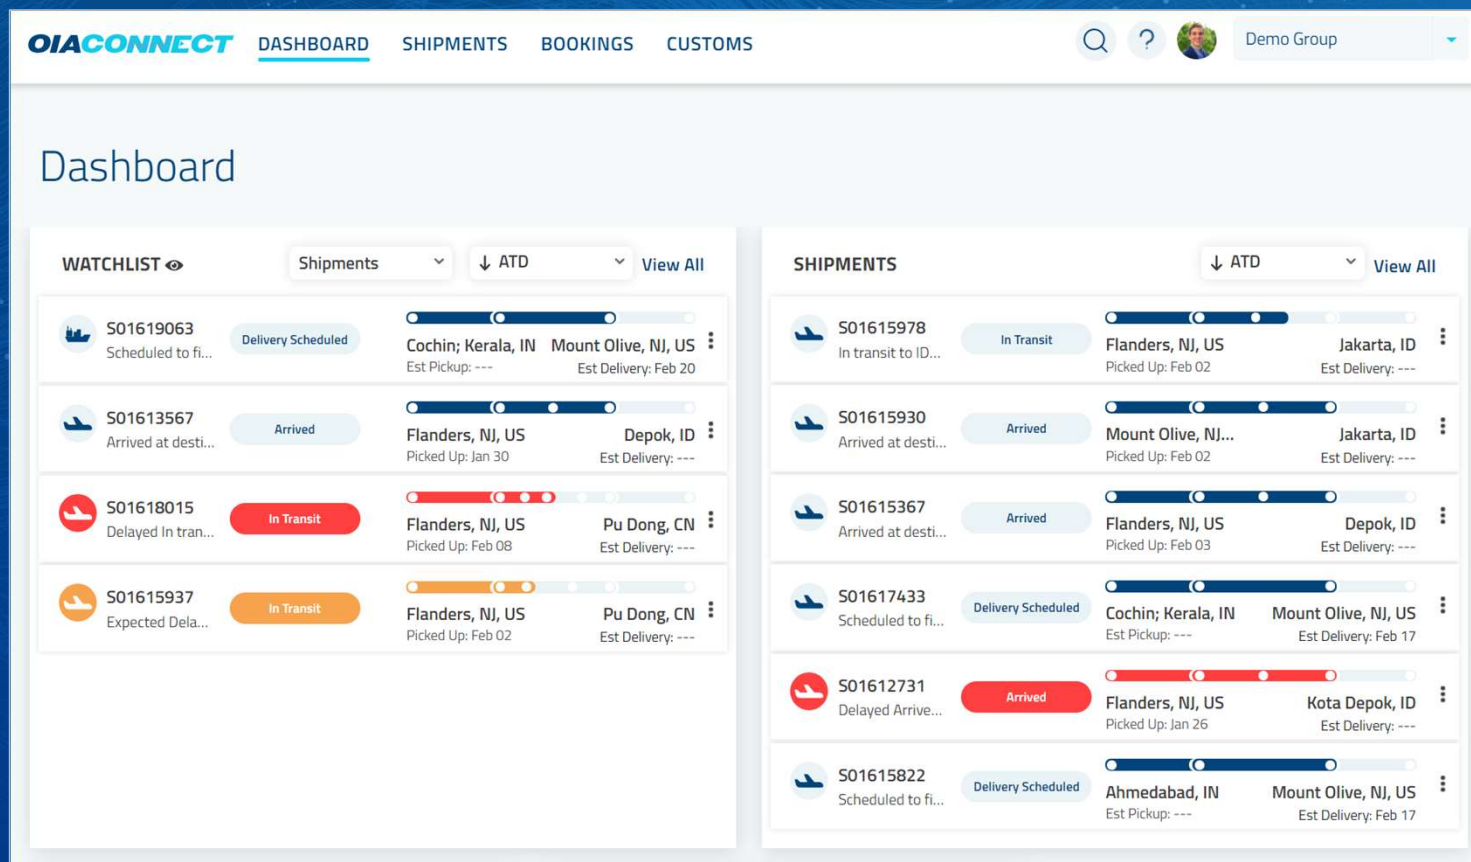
OIACONNECT DASHBOARD SHIPMENTS BOOKINGS CUSTOMS

Demo Group

Dashboard

WATCHLIST

Shipments

ATD

View All

S01619063
Scheduled to fi...
Delivery Scheduled
Cochin; Kerala, IN Mount Olive, NJ, US
Est Pickup: --- Est Delivery: Feb 20

S01613567
Arrived at desti...
Arrived
Flanders, NJ, US Depok, ID
Picked Up: Jan 30 Est Delivery: ---

S01618015
Delayed In tran...
In Transit
Flanders, NJ, US Pu Dong, CN
Picked Up: Feb 08 Est Delivery: ---

S01615937
Expected Dela...
In Transit
Flanders, NJ, US Pu Dong, CN
Picked Up: Feb 02 Est Delivery: ---

SHIPMENTS

ATD

View All

S01615978
In transit to ID...
In Transit
Flanders, NJ, US Jakarta, ID
Picked Up: Feb 02 Est Delivery: ---

S01615930
Arrived at desti...
Arrived
Mount Olive, NJ... Jakarta, ID
Picked Up: Feb 02 Est Delivery: ---

S01615367
Arrived at desti...
Arrived
Flanders, NJ, US Depok, ID
Picked Up: Feb 03 Est Delivery: ---

S01617433
Scheduled to fi...
Delivery Scheduled
Cochin; Kerala, IN Mount Olive, NJ, US
Est Pickup: --- Est Delivery: Feb 17

S01612731
Delayed Arrive...
Arrived
Flanders, NJ, US Kota Depok, ID
Picked Up: Jan 26 Est Delivery: ---

S01615822
Scheduled to fi...
Delivery Scheduled
Ahmedabad, IN Mount Olive, NJ, US
Est Pickup: --- Est Delivery: Feb 17